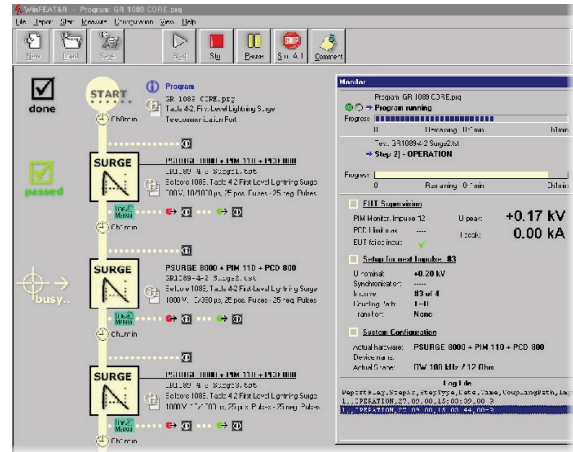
WinFEAT&R - Program: GR 1089 CORE.prg

File Import Start Measure Configuration View Help

New Load Save Start Stop Pause Stop All Comment

done

START

Program
GR 1089 CORE.prg
Table 4-2, First-Level Lightning Surge
Telecommunication Port

passed

SURGE

PSURGE 8000 + PIM 110 + PCD 800
1089-4-2 Surge1.tst
Bellcore 1089, Table 4-2 First Level Lightning Surge
100V, 10/1000 µs, 25 pos. Pulses - 25 neg. Pulses

busy..

SURGE

PSURGE 8000 + PIM 110 + PCD 800
GR1089-4-2 Surge2.tst
Bellcore 1089, Table 4-2 First Level Lightning Surge
1000 V, 10/360 µs, 25 pos. Pulses - 25 neg. Pulses

SURGE

PSURGE 8000 + PIM 110 + PCD 800
GR1089-4-2 Surge3.tst
Bellcore 1089, Table 4-2 First Level Lightning Surge
1000 V, 10/1000 µs, 25 pos. Pulses - 25 neg. Pulses

Monitor

Program: GR 1089 CORE.prg
Program running
Progress
0 Remaining 0 Min 6 Min
Test: GR1089-4-2 Surge2.tst
Step 2) - OPERATION
Progress
0 Remaining 0 Min 0 Min

EUT Supervision
PIM Monitor: Impuls 12 U peak: +0.17 kV
PCD Limit: I peak: 0.00 kA
EUT fail: input:

Setup for next Impulse: #3
U nominal: +0.20 kV
Synchronisation:
Impulse: #3 of 4
Coupling Path: 1-0
Transformer: None

System Configuration
Actual hardware: PSURGE 8000 + PIM 110 + PCD 800
Device name:
Actual State: RW 100 kHz / 12 Ohm

Log File
ReportKey,StepNr,StepType,Date,Time,CouplingPath,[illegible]
1,OPERATION,27.09.00,15:03:39,00-3
1,OPERATION,27.09.00,15:03:44,00-3